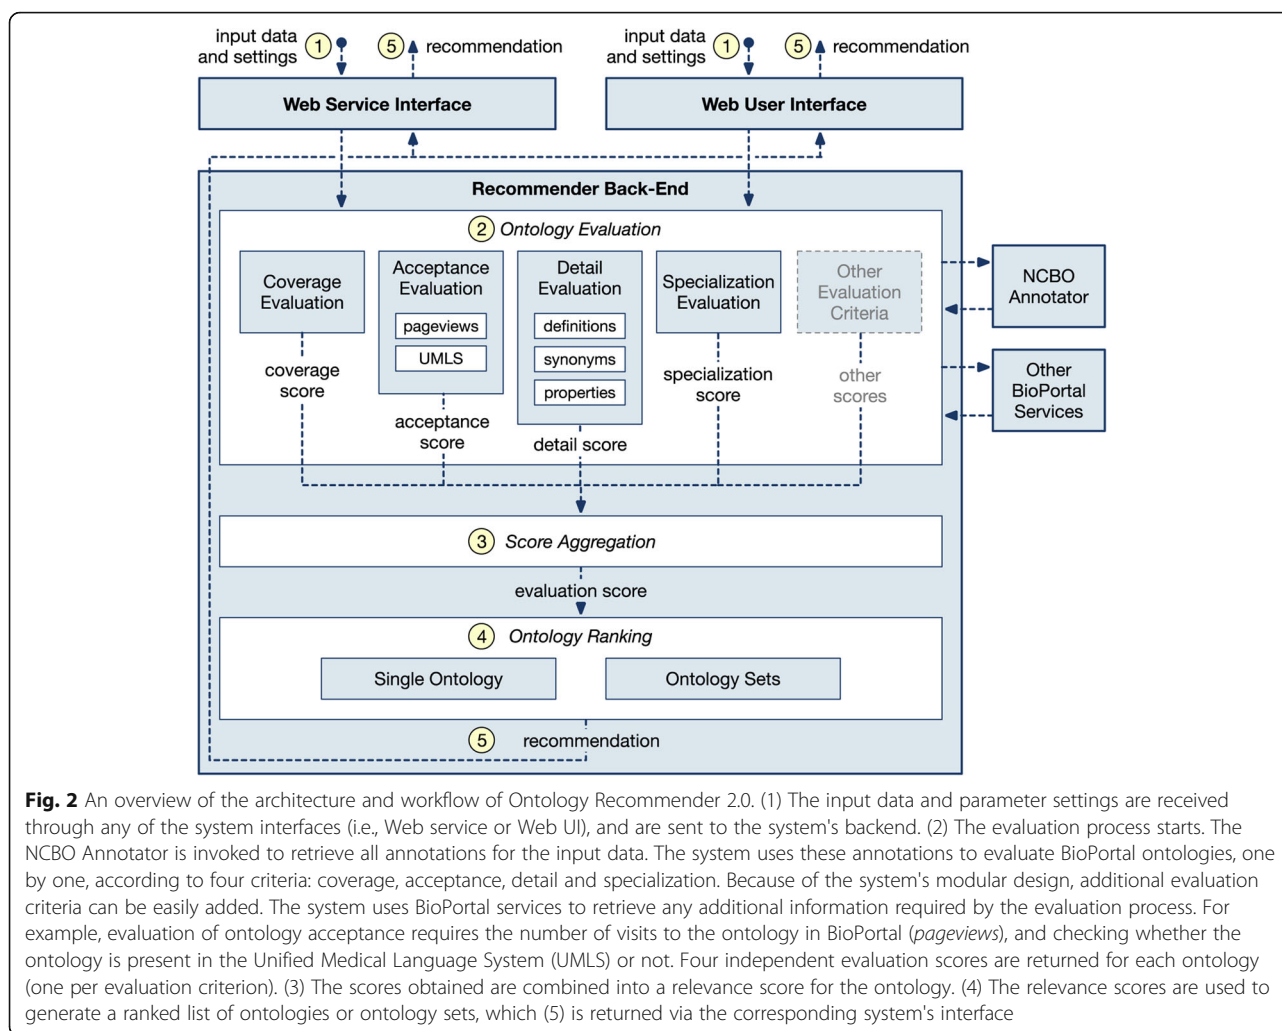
input data and settings 1 5 recommendation

input data and settings 1 5 recommendation

Web Service Interface

Web User Interface

Recommender Back-End

2 Ontology Evaluation

Coverage Evaluation

Acceptance Evaluation

pageviews

UMLS

Detail Evaluation

definitions

synonyms

properties

Specialization Evaluation

Other Evaluation Criteria

NCBO Annotator

Other BioPortal Services

coverage score

acceptance score

detail score

specialization score

other scores

3 Score Aggregation

evaluation score

4 Ontology Ranking

Single Ontology

Ontology Sets

5 recommendation

**Fig. 2** An overview of the architecture and workflow of Ontology Recommender 2.0. (1) The input data and parameter settings are received through any of the system interfaces (i.e., Web service or Web UI), and are sent to the system's backend. (2) The evaluation process starts. The NCBO Annotator is invoked to retrieve all annotations for the input data. The system uses these annotations to evaluate BioPortal ontologies, one by one, according to four criteria: coverage, acceptance, detail and specialization. Because of the system's modular design, additional evaluation criteria can be easily added. The system uses BioPortal services to retrieve any additional information required by the evaluation process. For example, evaluation of ontology acceptance requires the number of visits to the ontology in BioPortal (*pageviews*), and checking whether the ontology is present in the Unified Medical Language System (UMLS) or not. Four independent evaluation scores are returned for each ontology (one per evaluation criterion). (3) The scores obtained are combined into a relevance score for the ontology. (4) The relevance scores are used to generate a ranked list of ontologies or ontology sets, which (5) is returned via the corresponding system's interface